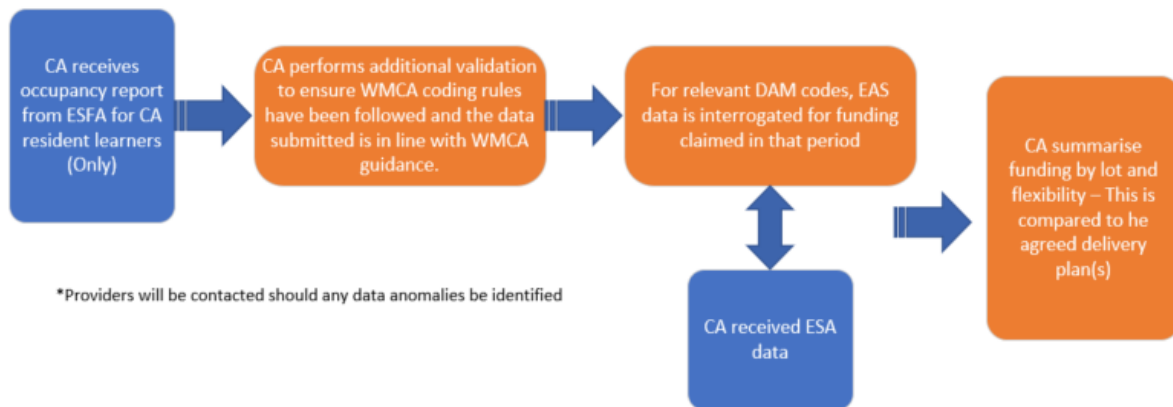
CA receives occupancy report from ESFA for CA resident learners (Only)

CA performs additional validation to ensure WMCA coding rules have been followed and the data submitted is in line with WMCA guidance.

For relevant DAM codes, EAS data is interrogated for funding claimed in that period

CA summarise funding by lot and flexibility – This is compared to he agreed delivery plan(s)

*Providers will be contacted should any data anomalies be identified

CA received ESA data